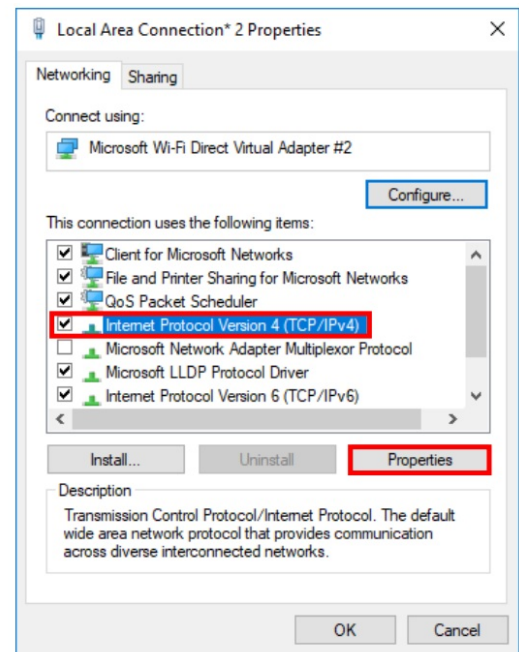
Local Area Connection* 2 Properties

Networking Sharing

Connect using:

Microsoft Wi-Fi Direct Virtual Adapter #2

Configure...

This connection uses the following items:

Client for Microsoft Networks
File and Printer Sharing for Microsoft Networks
QoS Packet Scheduler
Internet Protocol Version 4 (TCP/IPv4)
Microsoft Network Adapter Multiplexor Protocol
Microsoft LLDP Protocol Driver
Internet Protocol Version 6 (TCP/IPv6)

Install... Uninstall Properties

Description

Transmission Control Protocol/Internet Protocol. The default wide area network protocol that provides communication across diverse interconnected networks.

OK Cancel